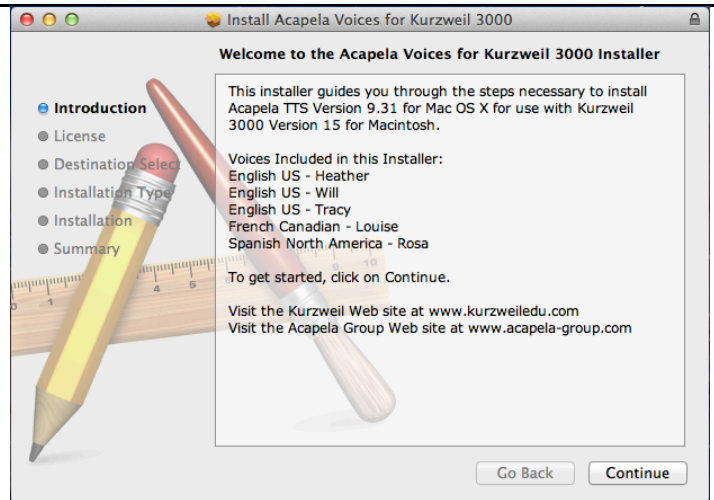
Install Acapela Voices for Kurzweil 3000

Welcome to the Acapela Voices for Kurzweil 3000 Installer

Introduction
License
Destination Select
Installation Type
Installation
Summary

This installer guides you through the steps necessary to install Acapela TTS Version 9.31 for Mac OS X for use with Kurzweil 3000 Version 15 for Macintosh.

Voices Included in this Installer:
English US - Heather
English US - Will
English US - Tracy
French Canadian - Louise
Spanish North America - Rosa

To get started, click on Continue.

Visit the Kurzweil Web site at www.kurzweiledu.com
Visit the Acapela Group Web site at www.acapela-group.com

Go Back
Continue